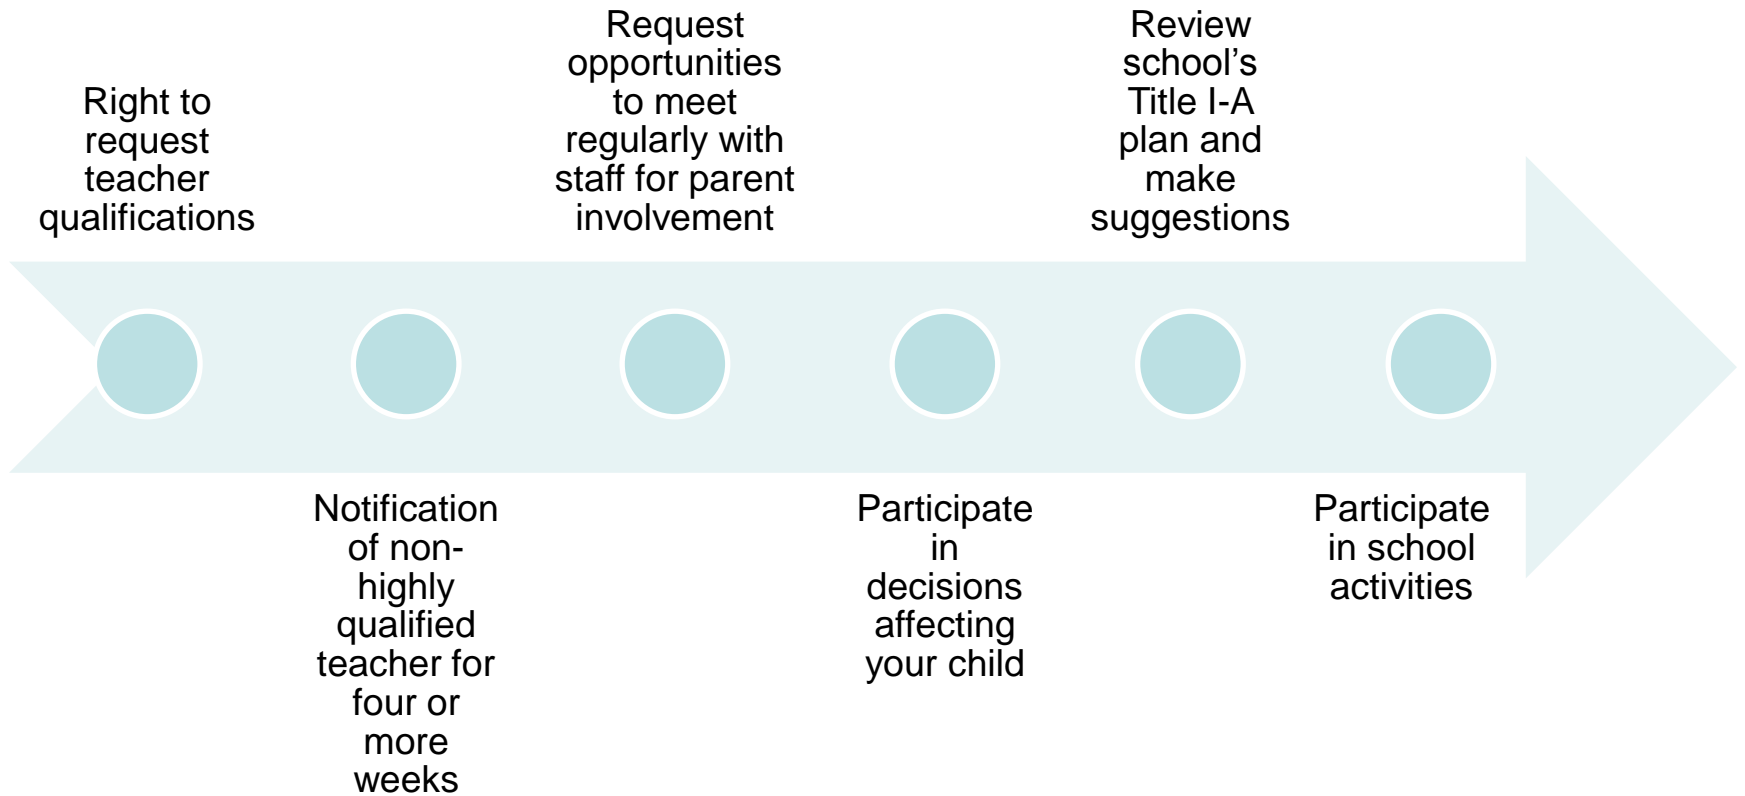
Right to request teacher qualifications

Notification of non-highly qualified teacher for four or more weeks

Request opportunities to meet regularly with staff for parent involvement

Participate in decisions affecting your child

Review school's Title I-A plan and make suggestions

Participate in school activities